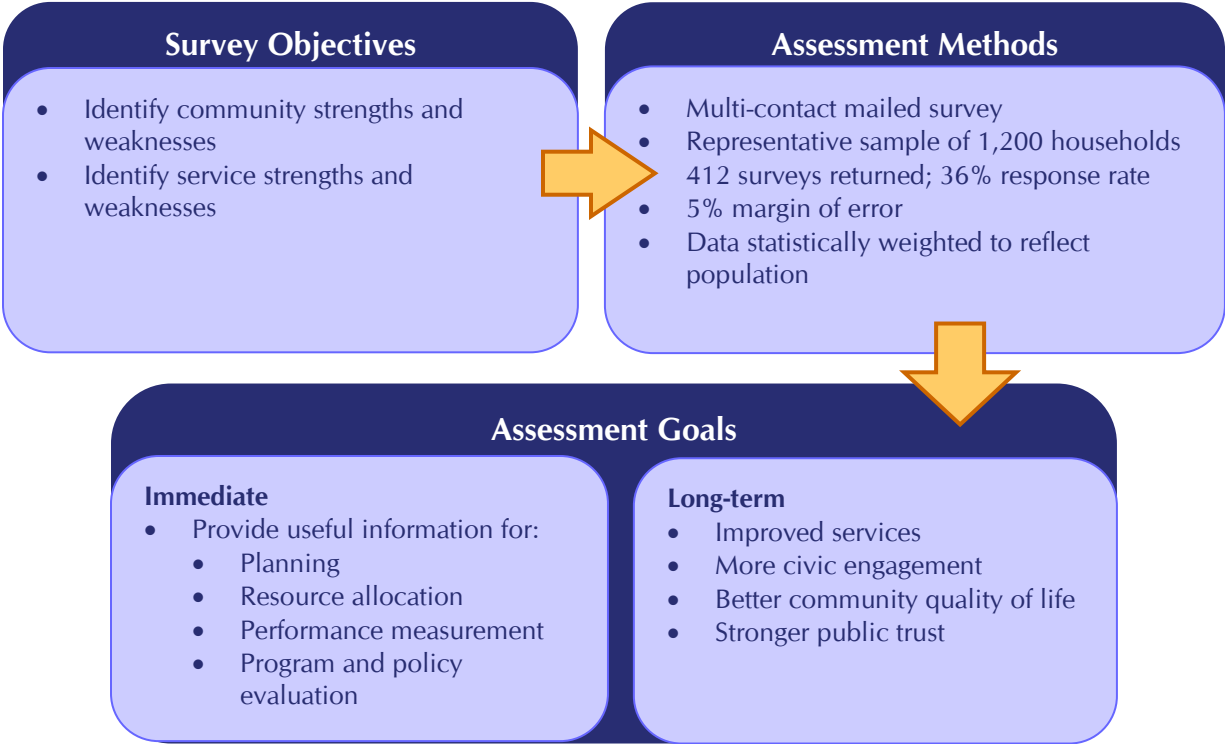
Survey Objectives

- Identify community strengths and weaknesses
- Identify service strengths and weaknesses

Assessment Methods

- Multi-contact mailed survey
- Representative sample of 1,200 households 412 surveys returned; 36% response rate
- 5% margin of error
- Data statistically weighted to reflect population

Assessment Goals

Immediate
- Provide useful information for:
  - Planning
  - Resource allocation
  - Performance measurement
  - Program and policy evaluation

Long-term
- Improved services
- More civic engagement
- Better community quality of life
- Stronger public trust